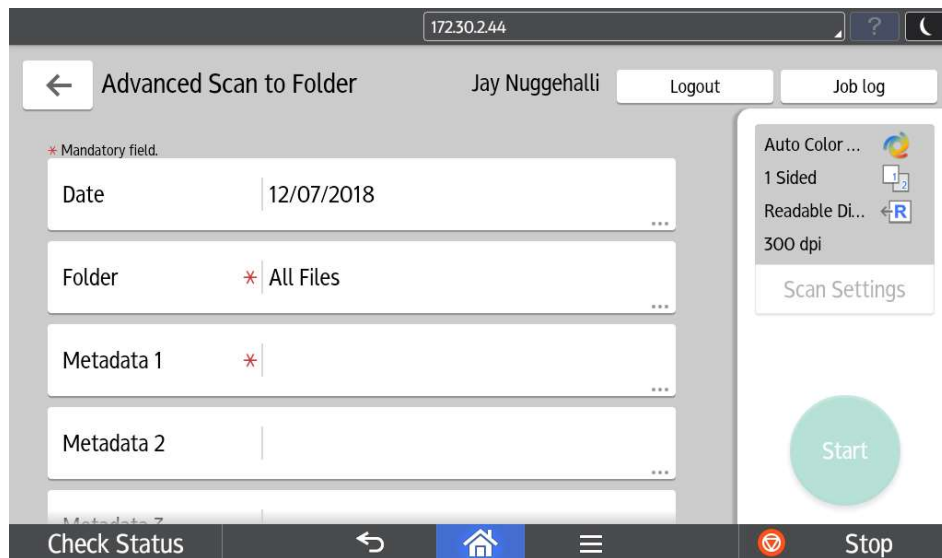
172.30.2.44

?

Advanced Scan to Folder

Jay Nuggehalli

Logout

Job log

* Mandatory field.

Date

12/07/2018

...

Folder

*

All Files

...

Metadata 1

*

...

Metadata 2

...

Metadata 3

Auto Color ...

1 Sided

Readable Di...

300 dpi

Scan Settings

Start

Check Status

Stop